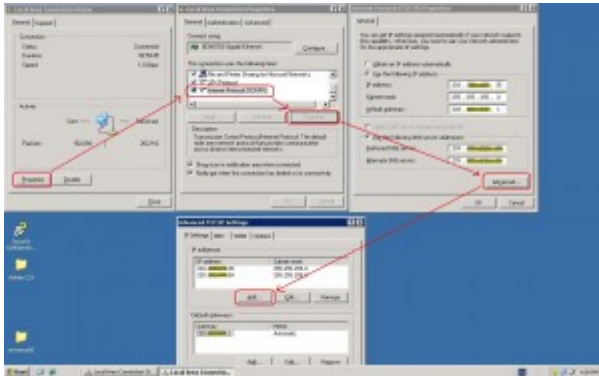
General | Support

Connection
Status: Connected
Duration:
Speed: 1.0 Gbps

Activity
Sent — Received

Properties | Disable

Close

General | Authentication | Advanced

Connect using:
Configure...

This connection uses the following items:
Internet Protocol (TCP/IP)

Install... | Uninstall | Properties

Description

Show icon in notification area when connected
Notify me when this connection has limited or no connectivity

General

You can get IP settings assigned automatically if your network supports this capability. Otherwise, you need to ask your network administrator for the appropriate IP settings.

Obtain an IP address automatically
Use the following IP address:
IP address:
Subnet mask: 255 . 255 . 255 . 0
Default gateway:

Obtain DNS server address automatically
Use the following DNS server addresses:
Preferred DNS server:
Alternate DNS server:

Advanced...

OK | Cancel

Advanced TCP/IP Settings

IP Settings | DNS | WINS | Options

IP addresses

| IP address | Subnet mask |
|---|---|
| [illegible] | 255.255.255.0 |
| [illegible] | 255.255.255.0 |

Add... | Edit... | Remove

Default gateways:

| Gateway | Metric |
|---|---|
| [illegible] | Automatic |

Add... | Edit... | Remove

Start | Local Area Connection St... | Local Area Connectio...